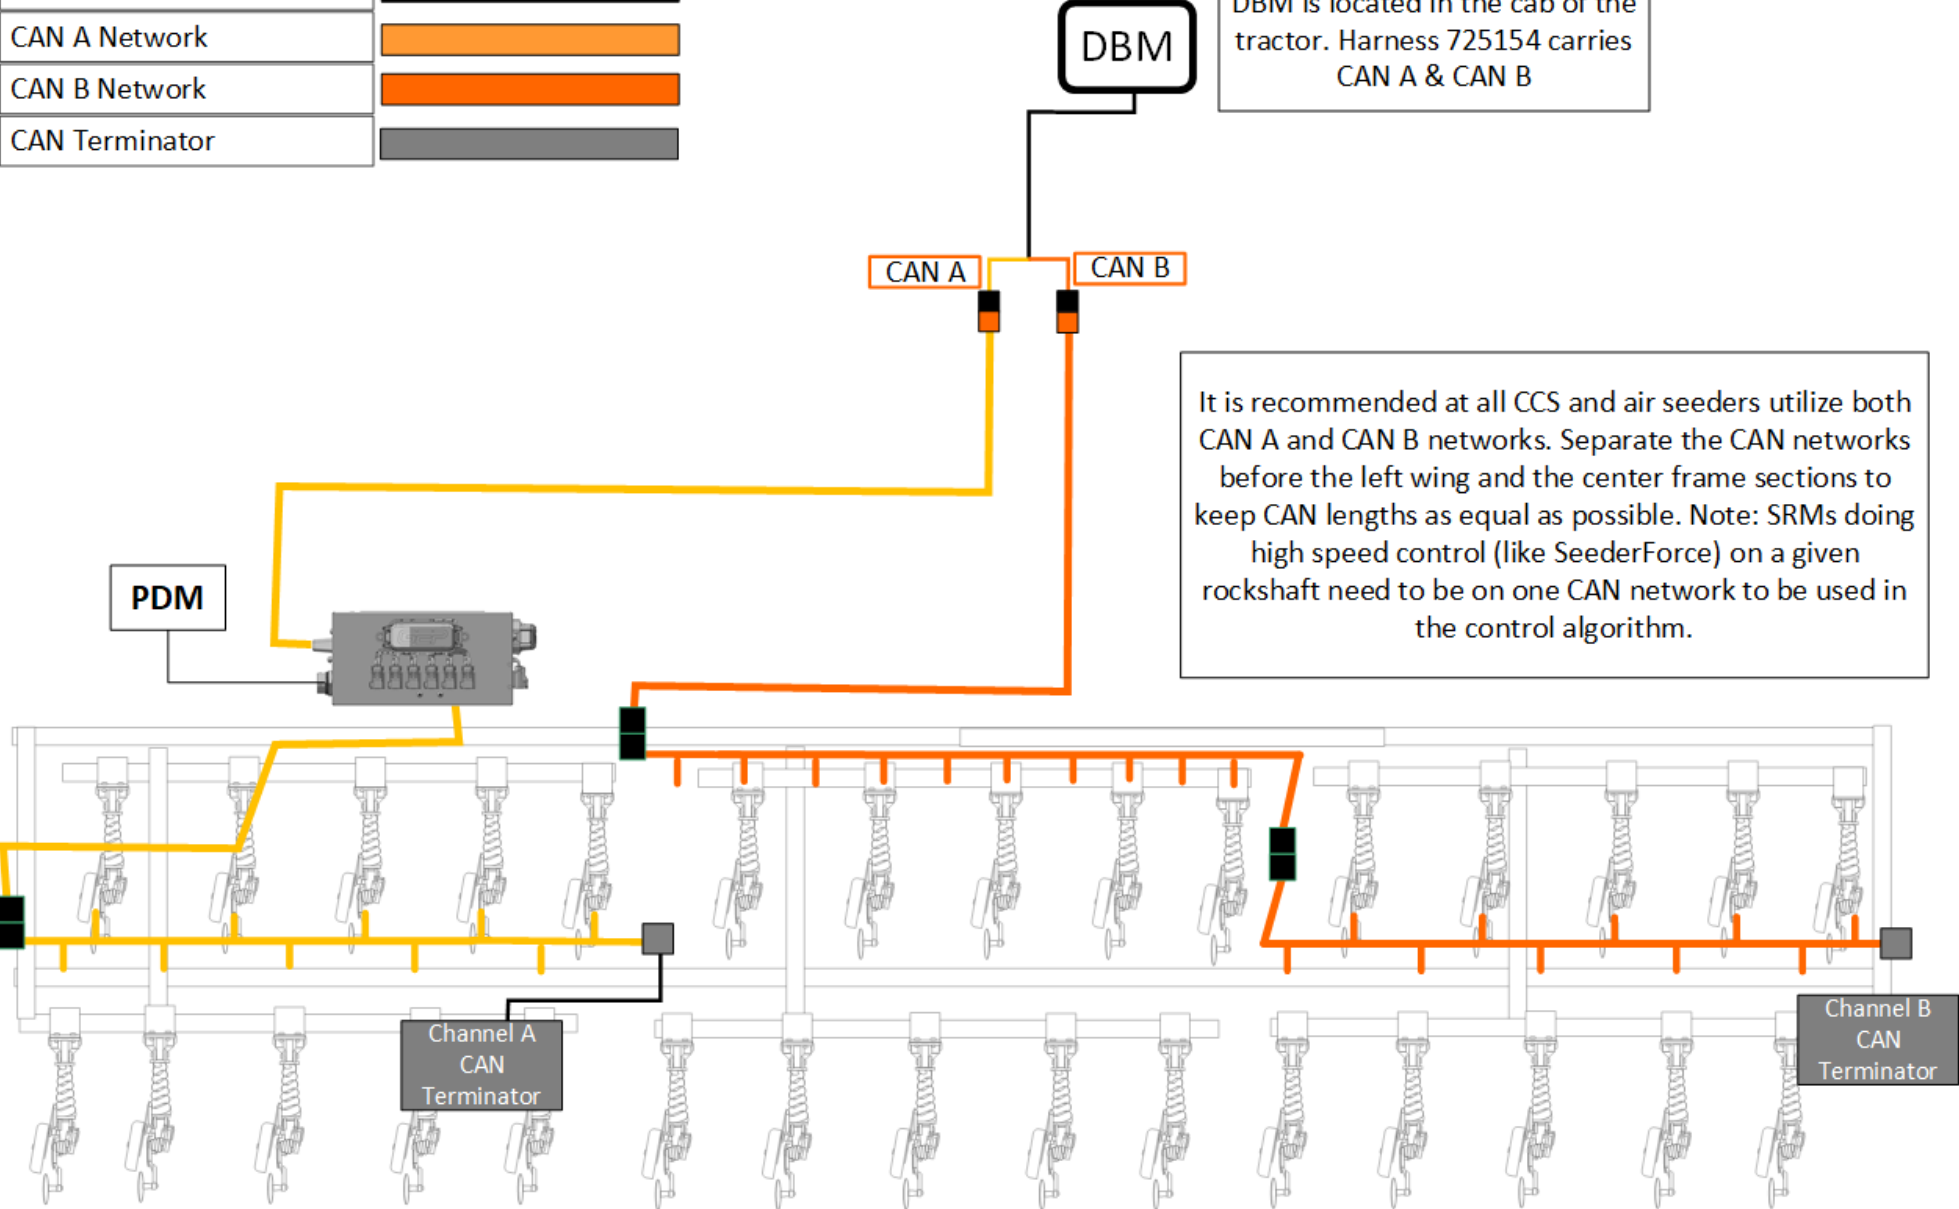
| CAN A Network | |
|---|---|
| CAN B Network | |
| CAN Terminator | |

DBM

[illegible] is located in the cab of the tractor. Harness 725154 carries CAN A & CAN B

CAN A

CAN B

It is recommended at all CCS and air seeders utilize both CAN A and CAN B networks. Separate the CAN networks before the left wing and the center frame sections to keep CAN lengths as equal as possible. Note: SRMs doing high speed control (like SeederForce) on a given rockshaft need to be on one CAN network to be used in the control algorithm.

PDM

Channel A CAN Terminator

Channel B CAN Terminator